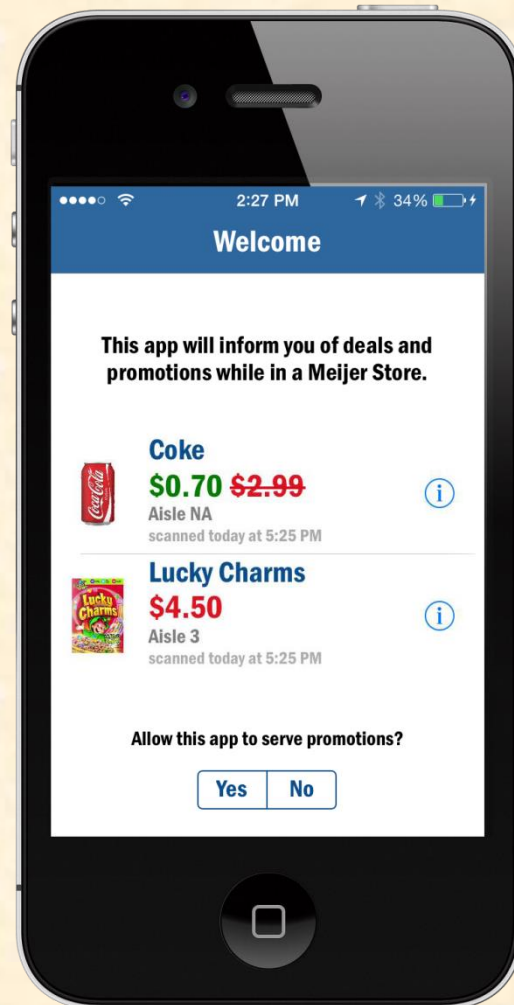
2:27 PM 34%

Welcome

This app will inform you of deals and promotions while in a Meijer Store.

Coke
\$0.70 ~~\$2.99~~
Aisle NA
scanned today at 5:25 PM

Lucky Charms
\$4.50
Aisle 3
scanned today at 5:25 PM

Allow this app to serve promotions?

Yes No